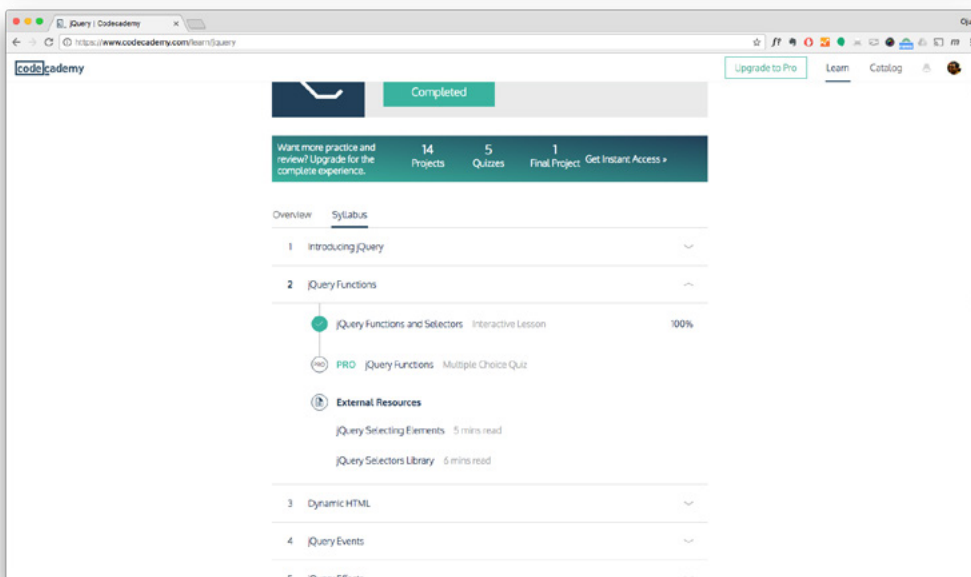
jQuery | Codecademy

https://www.codecademy.com/learn/jquery

codecademy

Upgrade to Pro Learn Catalog

Completed

Want more practice and review? Upgrade for the complete experience.

14 Projects

5 Quizzes

1 Final Project

Get Instant Access »

Overview Syllabus

1 Introducing jQuery

2 jQuery Functions

jQuery Functions and Selectors Interactive Lesson 100%

PRO PRO jQuery Functions Multiple Choice Quiz

External Resources

jQuery Selecting Elements 5 mins read

jQuery Selectors Library 6 mins read

3 Dynamic HTML

4 jQuery Events

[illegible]